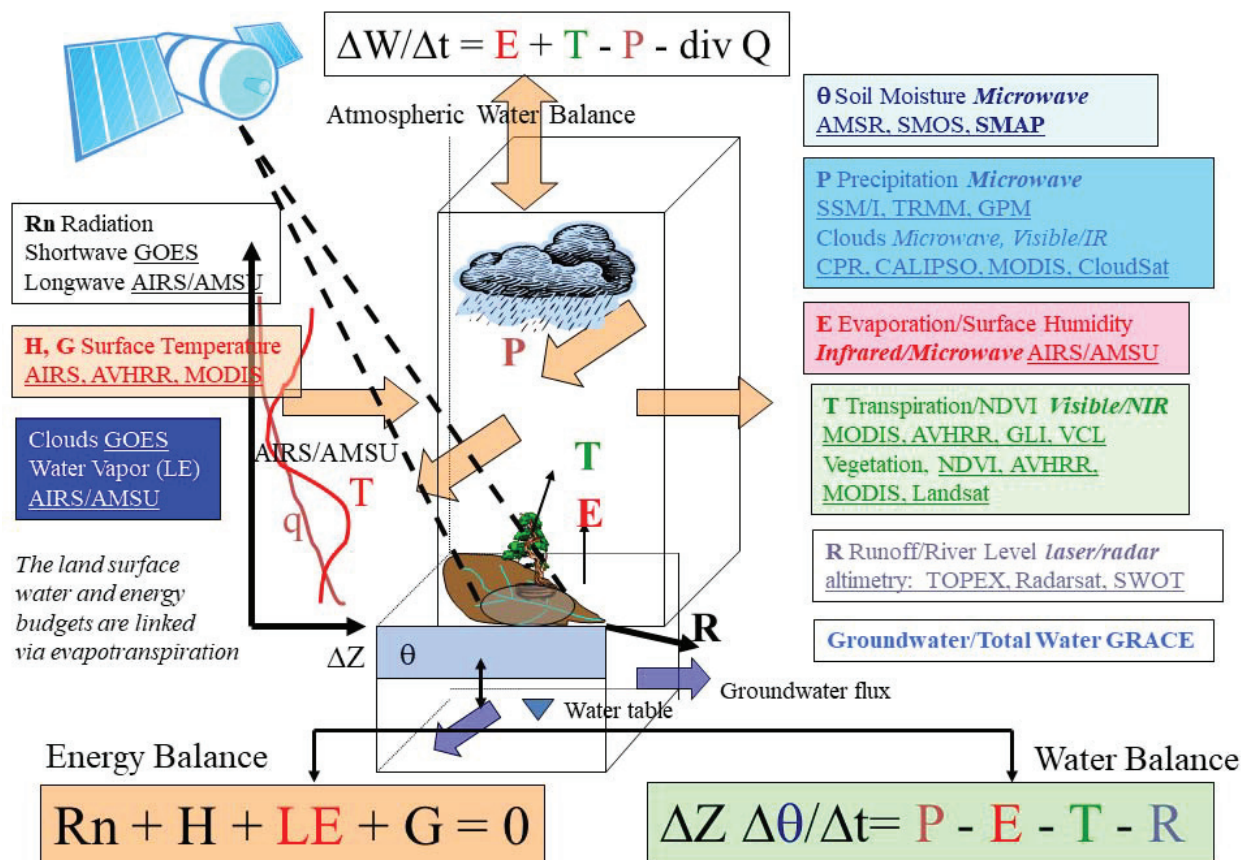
$\Delta W/\Delta t = E + T - P - \text{div } Q$

Atmospheric Water Balance

θ Soil Moisture *Microwave*
AMSR, SMOS, SMAP

P Precipitation *Microwave*
SSM/I, TRMM, GPM
Clouds *Microwave, Visible/IR*
CPR, CALIPSO, MODIS, CloudSat

Rn Radiation
Shortwave GOES
Longwave AIRS/AMSU

H, G Surface Temperature
AIRS, AVHRR, MODIS

E Evaporation/Surface Humidity
*Infrared/Microwave* AIRS/AMSU

P

T Transpiration/NDVI *Visible/NIR*
MODIS, AVHRR, GLI, VCL
Vegetation, NDVI, AVHRR, MODIS, Landsat

Clouds GOES
Water Vapor (LE)
AIRS/AMSU

AIRS/AMSU

T

T

q

E

R Runoff/River Level *laser/radar*
altimetry: TOPEX, Radarsat, SWOT

*The land surface water and energy budgets are linked via evapotranspiration*

R

Groundwater/Total Water GRACE

ΔZ

θ

Groundwater flux

Water table

Energy Balance

Water Balance

$Rn + H + LE + G = 0$

$\Delta Z\ \Delta\theta/\Delta t = P - E - T - R$